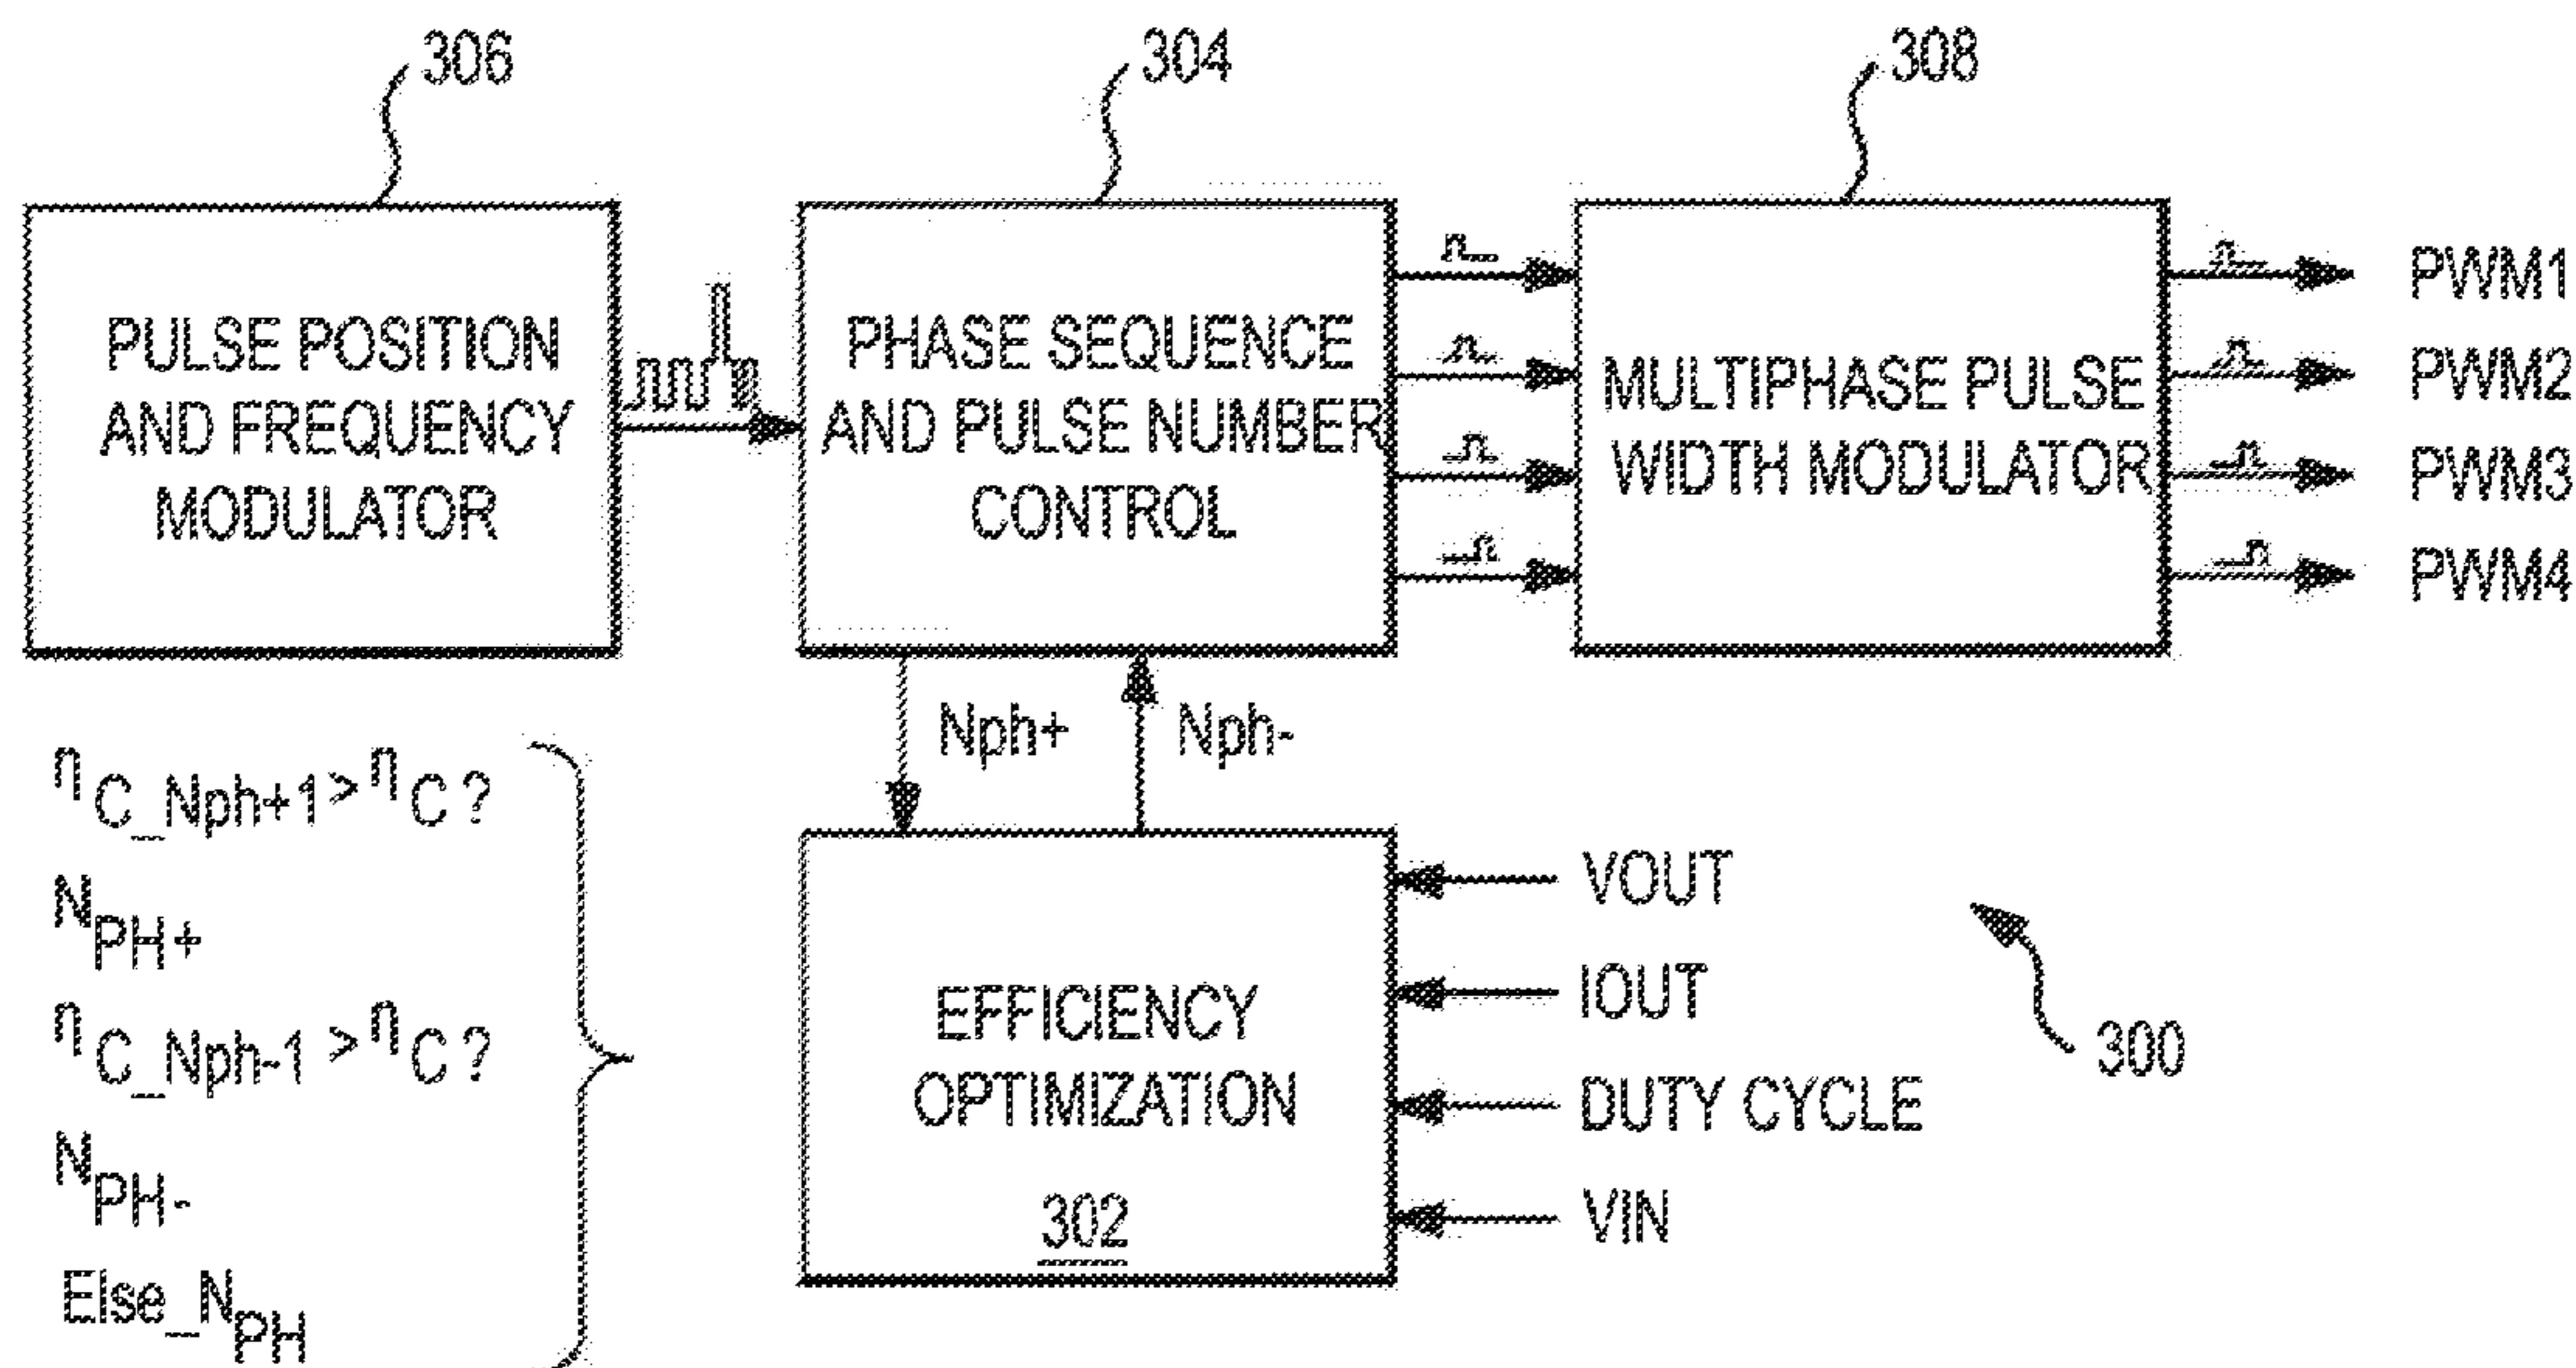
306

304

308

PULSE POSITION AND FREQUENCY MODULATOR

PHASE SEQUENCE AND PULSE NUMBER CONTROL

MULTIPHASE PULSE WIDTH MODULATOR

PWM1
PWM2
PWM3
PWM4

Nph+
Nph-

$\eta_{C\_Nph+1} > \eta_C$ ?
$N_{PH+}$
$\eta_{C\_Nph-1} > \eta_C$ ?
$N_{PH-}$
Else_$N_{PH}$

EFFICIENCY OPTIMIZATION
302

VOUT
IOUT
DUTY CYCLE
VIN

300